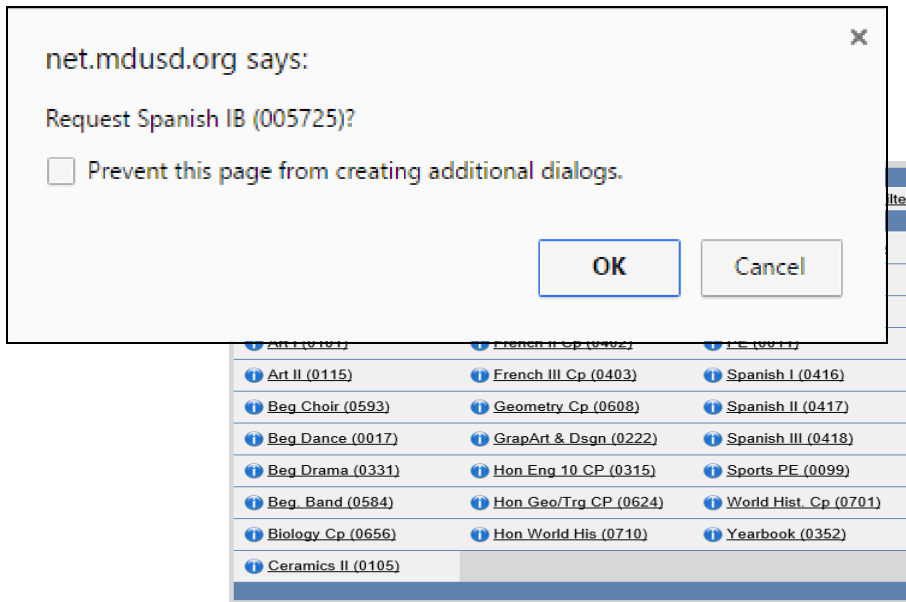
net.mdusd.org says:

Request Spanish IB (005725)?

Prevent this page from creating additional dialogs.

OK Cancel

×

Alte

Art I (0101) French II Cp (0402) PE (0011)

| | | |
|---|---|---|
| Art II (0115) | French III Cp (0403) | Spanish I (0416) |
| Beg Choir (0593) | Geometry Cp (0608) | Spanish II (0417) |
| Beg Dance (0017) | GrapArt & Dsgn (0222) | Spanish III (0418) |
| Beg Drama (0331) | Hon Eng 10 CP (0315) | Sports PE (0099) |
| Beg. Band (0584) | Hon Geo/Trg CP (0624) | World Hist. Cp (0701) |
| Biology Cp (0656) | Hon World His (0710) | Yearbook (0352) |
| Ceramics II (0105) | | |